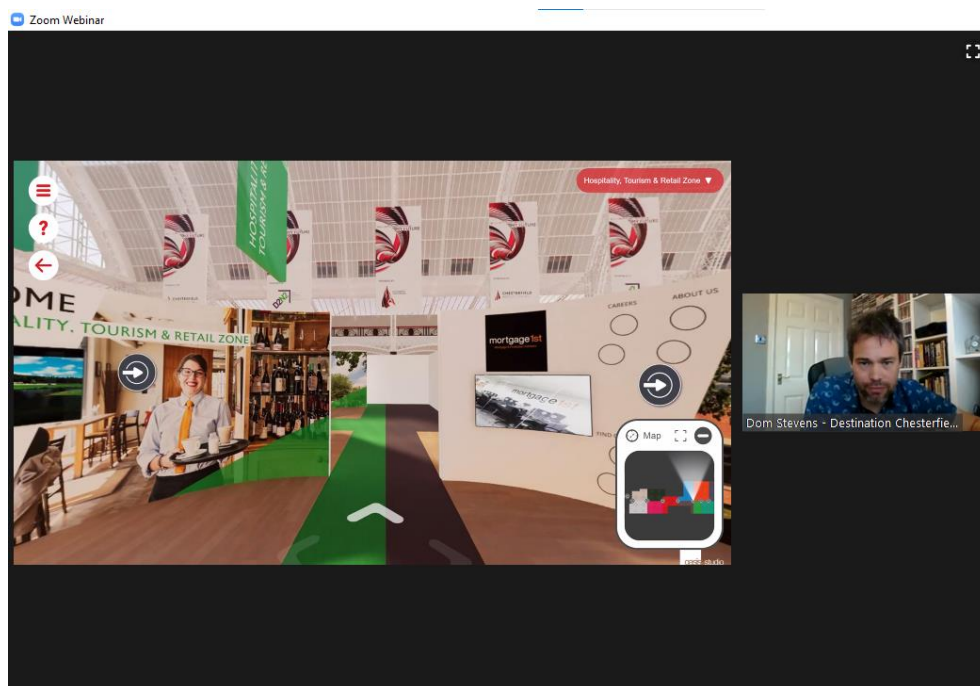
Zoom Webinar

Hospitality, Tourism & Retail Zone ▼

?

HOSPITALITY, TOURISM &

OME

ALITY, TOURISM & RETAIL ZONE

D2N2

CHESTERFIELD

CAREERS

ABOUT US

mortgage1st

mortgage1st

Map

Dom Stevens - Destination Chesterfie...